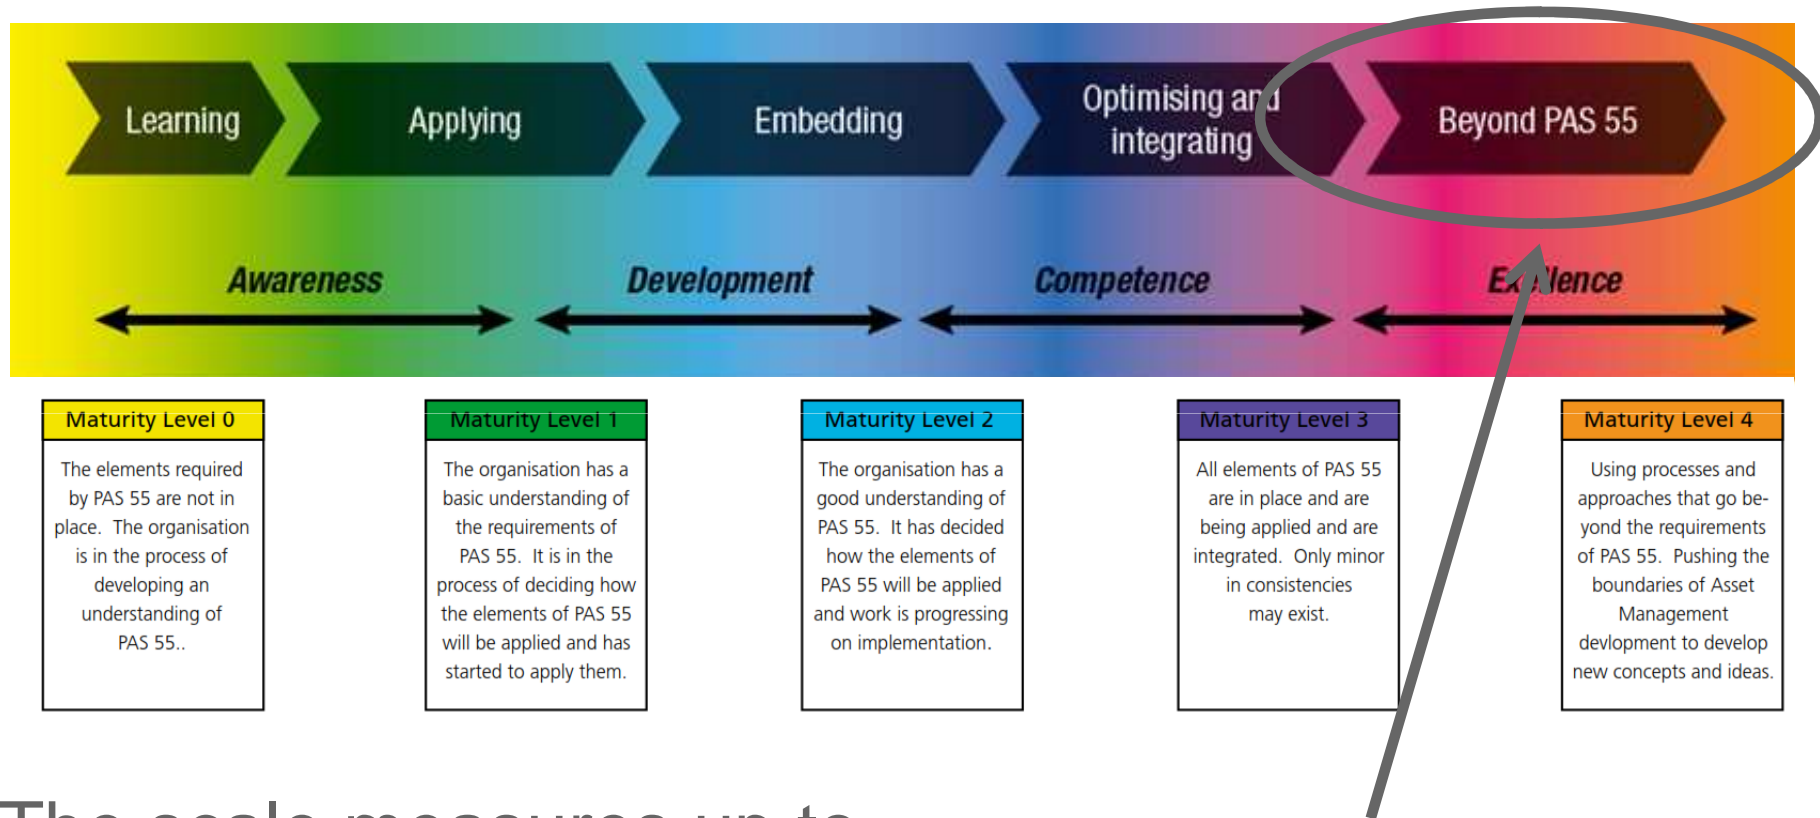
Learning

Applying

Embedding

Optimising and integrating

Beyond PAS 55

Awareness

Development

Competence

Ex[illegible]llence

Maturity Level 0

The elements required by PAS 55 are not in place. The organisation is in the process of developing an understanding of PAS 55..

Maturity Level 1

The organisation has a basic understanding of the requirements of PAS 55. It is in the process of deciding how the elements of PAS 55 will be applied and has started to apply them.

Maturity Level 2

The organisation has a good understanding of PAS 55. It has decided how the elements of PAS 55 will be applied and work is progressing on implementation.

Maturity Level 3

All elements of PAS 55 are in place and are being applied and are integrated. Only minor in consistencies may exist.

Maturity Level 4

Using processes and approaches that go beyond the requirements of PAS 55. Pushing the boundaries of Asset Management devlopment to develop new concepts and ideas.

The scale measures up to